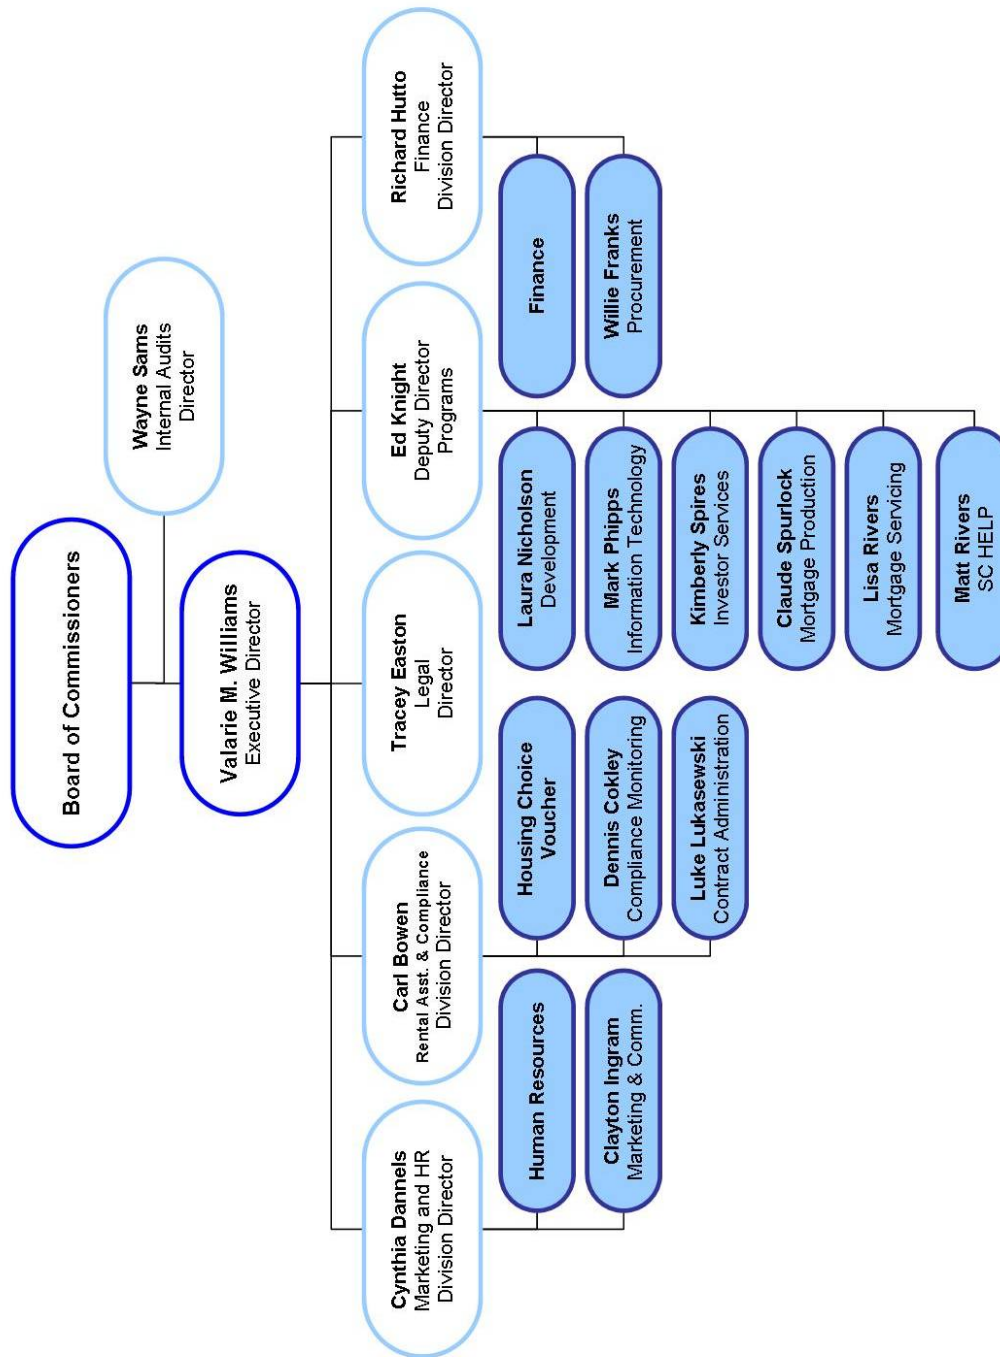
Board of Commissioners

Wayne Sams
Internal Audits
Director

Valarie M. Williams
Executive Director

Richard Hutto
Finance
Division Director

Finance

Willie Franks
Procurement

Ed Knight
Deputy Director
Programs

Laura Nicholson
Development

Mark Phipps
Information Technology

Kimberly Spires
Investor Services

Claude Spurlock
Mortgage Production

Lisa Rivers
Mortgage Servicing

Matt Rivers
SC HELP

Tracey Easton
Legal
Director

Housing Choice
Voucher

Dennis Cokley
Compliance Monitoring

Luke Lukasewski
Contract Administration

Carl Bowen
Rental Asst. & Compliance
Division Director

Human Resources

Clayton Ingram
Marketing & Comm.

Cynthia Dannels
Marketing and HR
Division Director